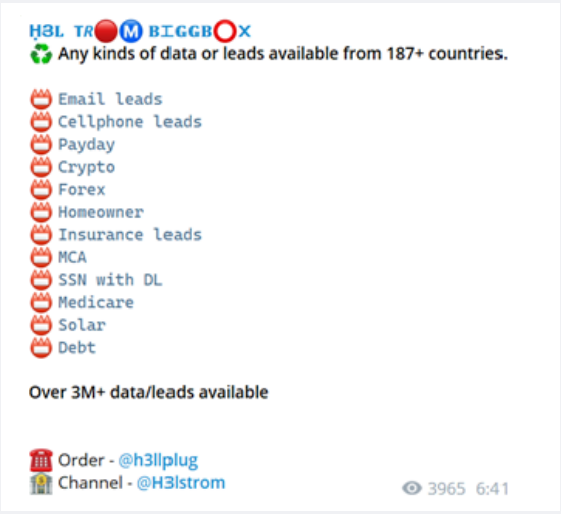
H3L TR🔴Ⓜ BIGGB⭕X
♻ Any kinds of data or leads available from 187+ countries.

📛 Email leads
📛 Cellphone leads
📛 Payday
📛 Crypto
📛 Forex
📛 Homeowner
📛 Insurance leads
📛 MCA
📛 SSN with DL
📛 Medicare
📛 Solar
📛 Debt

Over 3M+ data/leads available

☎ Order - @h3llplug
🏦 Channel - @H3lstrom

3965 6:41